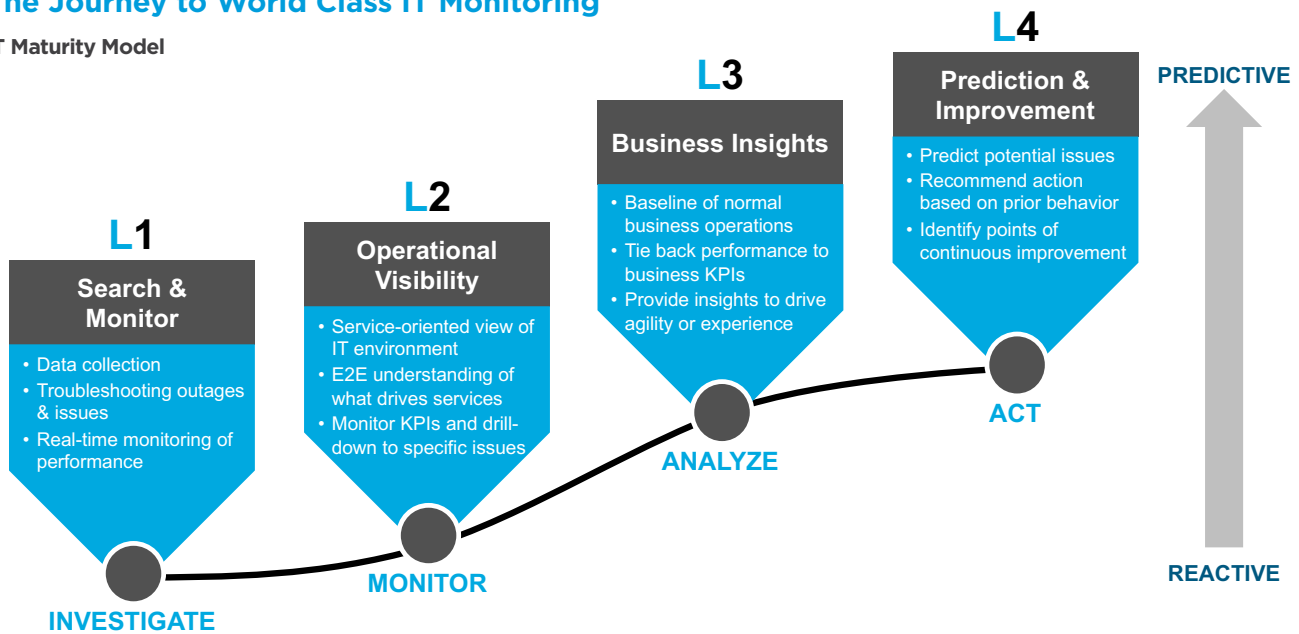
he Journey to World Class IT Monitoring

T Maturity Model

L1
Search & Monitor
• Data collection
• Troubleshooting outages & issues
• Real-time monitoring of performance
INVESTIGATE

L2
Operational Visibility
• Service-oriented view of IT environment
• E2E understanding of what drives services
• Monitor KPIs and drill-down to specific issues
MONITOR

L3
Business Insights
• Baseline of normal business operations
• Tie back performance to business KPIs
• Provide insights to drive agility or experience
ANALYZE

L4
Prediction & Improvement
• Predict potential issues
• Recommend action based on prior behavior
• Identify points of continuous improvement
ACT

PREDICTIVE
REACTIVE